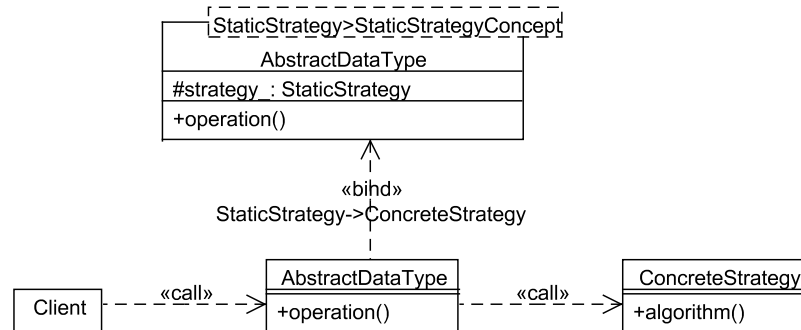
StaticStrategy>StaticStrategyConcept

AbstractDataType

#strategy_: StaticStrategy

+operation()

«bihd»
StaticStrategy->ConcreteStrategy

Client

«call»

AbstractDataType

+operation()

«call»

ConcreteStrategy

+algorithm()